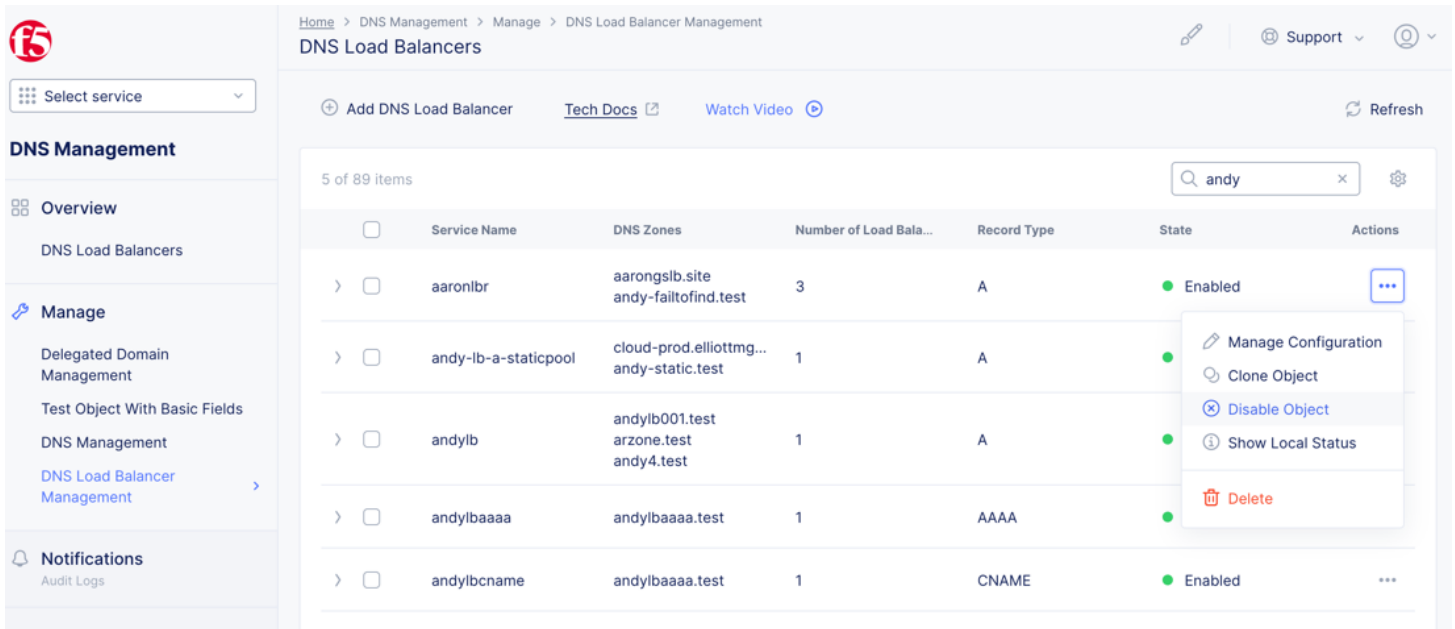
f5

Select service

DNS Management

Overview

DNS Load Balancers

Manage

Delegated Domain Management

Test Object With Basic Fields

DNS Management

DNS Load Balancer Management

Notifications

Audit Logs

Home > DNS Management > Manage > DNS Load Balancer Management

DNS Load Balancers

Support

Add DNS Load Balancer   Tech Docs   Watch Video   Refresh

5 of 89 items

andy

| | Service Name | DNS Zones | Number of Load Bala... | Record Type | State | Actions |
|---|---|---|---|---|---|---|
| | aaronlbr | aarongslb.site andy-failtofind.test | 3 | A | Enabled | ••• |
| | andy-lb-a-staticpool | cloud-prod.elliottmg... andy-static.test | 1 | A | | |
| | andylb | andylb001.test arzone.test andy4.test | 1 | A | | |
| | andylbaaaa | andylbaaaa.test | 1 | AAAA | | |
| | andylbcname | andylbaaaa.test | 1 | CNAME | Enabled | ••• |

Manage Configuration

Clone Object

Disable Object

Show Local Status

Delete